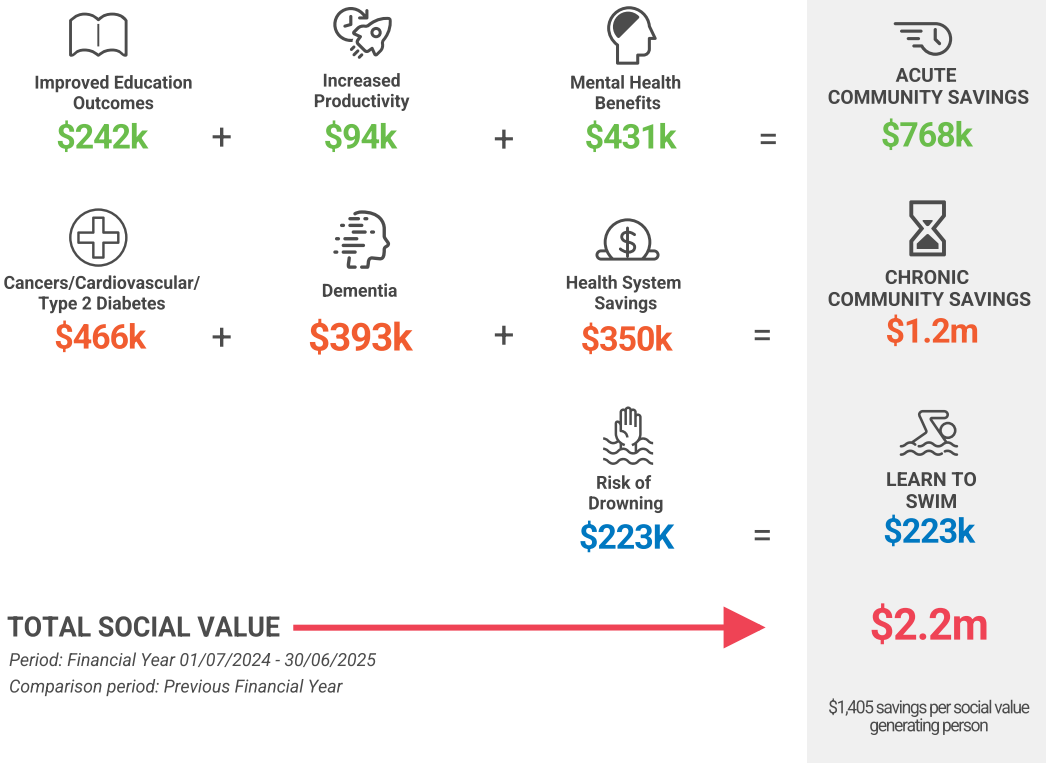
Improved Education Outcomes
$242k
+
Increased Productivity
$94k
+
Mental Health Benefits
$431k
=
ACUTE COMMUNITY SAVINGS
$768k

Cancers/Cardiovascular/ Type 2 Diabetes
$466k
+
Dementia
$393k
+
Health System Savings
$350k
=
CHRONIC COMMUNITY SAVINGS
$1.2m

Risk of Drowning
$223K
=
LEARN TO SWIM
$223k

TOTAL SOCIAL VALUE
$2.2m

Period: Financial Year 01/07/2024 - 30/06/2025
Comparison period: Previous Financial Year

$1,405 savings per social value generating person